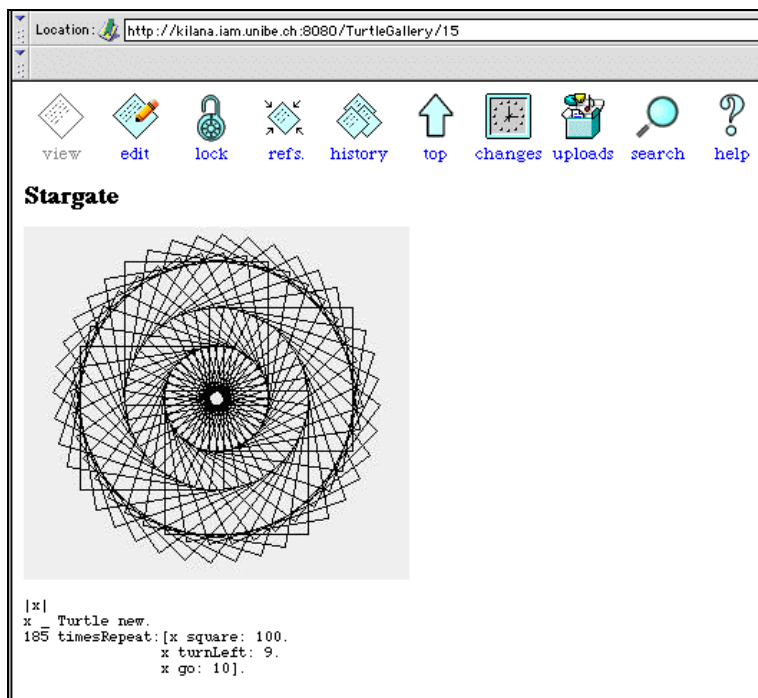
Location: http://kilana.iam.unibe.ch:8080/TurtleGallery/15

view edit lock refs. history top changes uploads search help

Stargate

|x|
x _ Turtle new.
185 timesRepeat:[x square: 100.
x turnLeft: 9.
x go: 10].